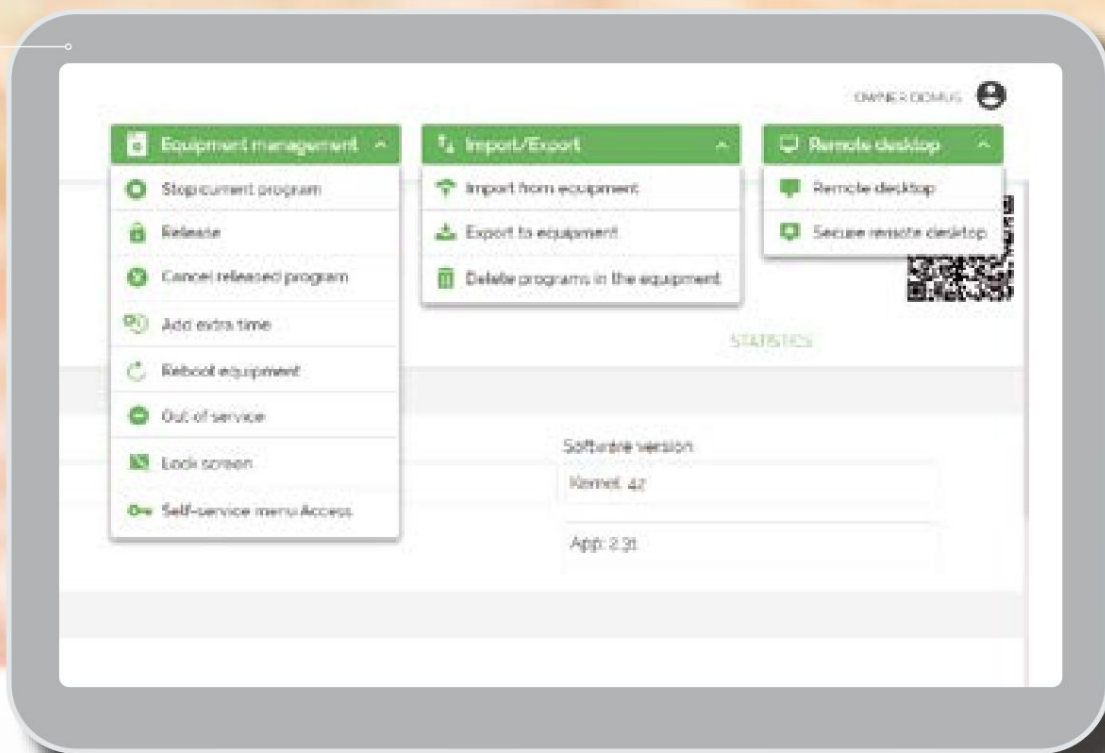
OWNER DOMUS

Equipment management

Stop current program

Release

Cancel released program

Add extra time

Reboot equipment

Out of service

Lock screen

Self-service menu Access

Import/Export

Import from equipment

Export to equipment

Delete programs in the equipment

Remote desktop

Remote desktop

Secure remote desktop

STATISTICS

Software version

Kernel: 42

App: 2.31